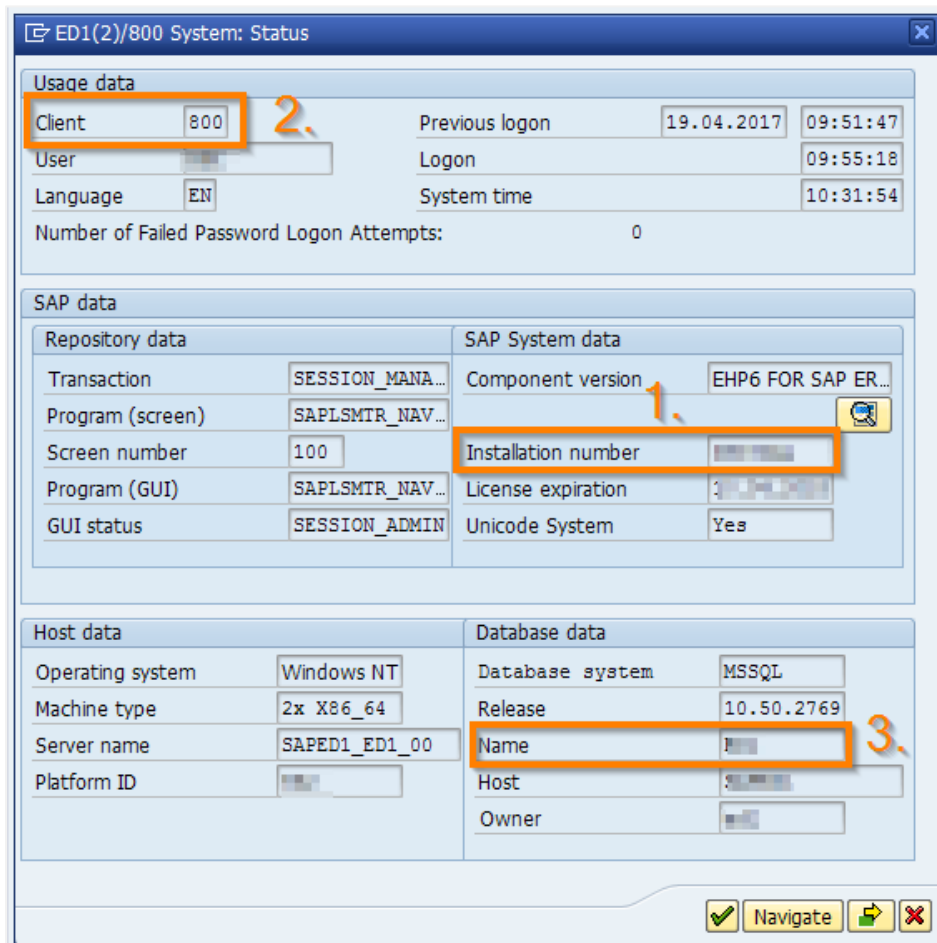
ED1(2)/800 System: Status

Usage data

Client 800 2.
User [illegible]
Language EN
Previous logon 19.04.2017 09:51:47
Logon 09:55:18
System time 10:31:54
Number of Failed Password Logon Attempts: 0

SAP data

Repository data

Transaction SESSION_MANA...
Program (screen) SAPLSMTR_NAV...
Screen number 100
Program (GUI) SAPLSMTR_NAV...
GUI status SESSION_ADMIN

SAP System data

Component version EHP6 FOR SAP ER...
1.
Installation number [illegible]
License expiration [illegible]
Unicode System Yes

Host data

Operating system Windows NT
Machine type 2x X86_64
Server name SAPED1_ED1_00
Platform ID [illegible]

Database data

Database system MSSQL
Release 10.50.2769
Name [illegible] 3.
Host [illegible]
Owner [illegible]

Navigate